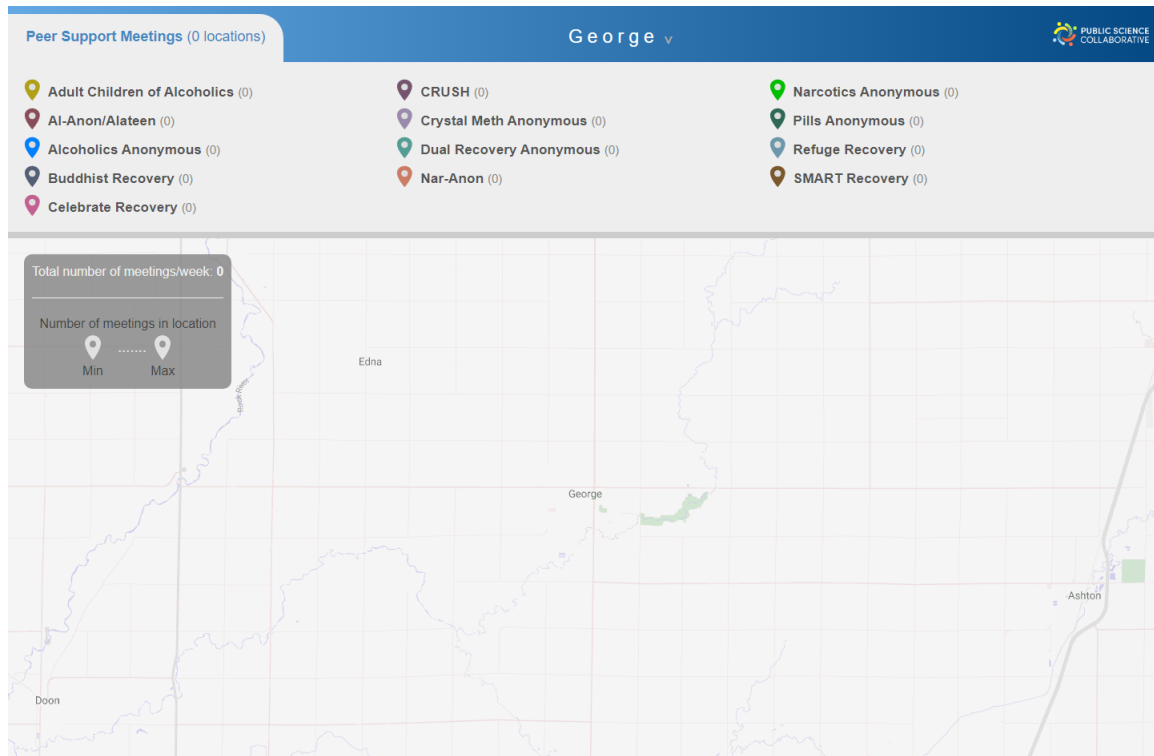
Peer Support Meetings (0 locations)

George v

PUBLIC SCIENCE COLLABORATIVE

Adult Children of Alcoholics (0)
Al-Anon/Alateen (0)
Alcoholics Anonymous (0)
Buddhist Recovery (0)
Celebrate Recovery (0)

CRUSH (0)
Crystal Meth Anonymous (0)
Dual Recovery Anonymous (0)
Nar-Anon (0)

Narcotics Anonymous (0)
Pills Anonymous (0)
Refuge Recovery (0)
SMART Recovery (0)

Total number of meetings/week: 0

Number of meetings in location

Min ....... Max

Edna

Rock River

George

Ashton

Doon